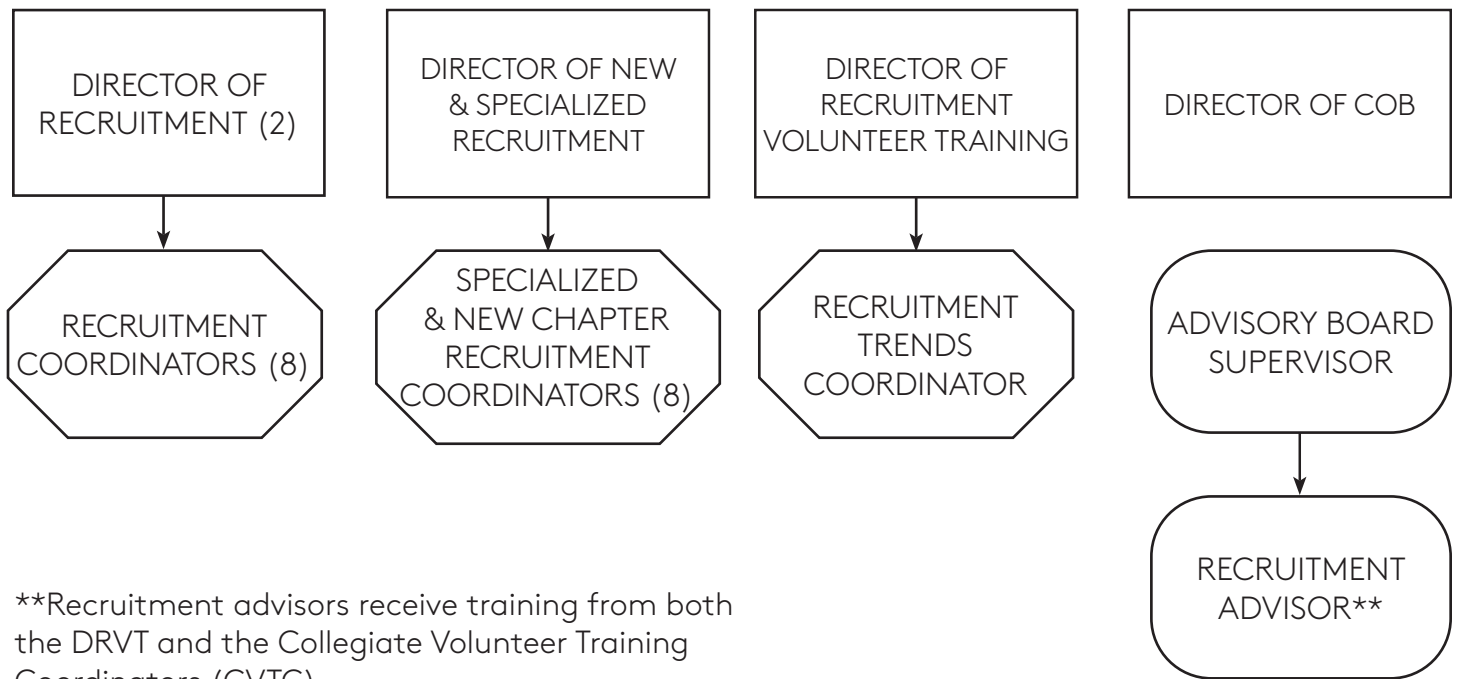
DIRECTOR OF RECRUITMENT (2)

RECRUITMENT COORDINATORS (8)

DIRECTOR OF NEW & SPECIALIZED RECRUITMENT

SPECIALIZED & NEW CHAPTER RECRUITMENT COORDINATORS (8)

DIRECTOR OF RECRUITMENT VOLUNTEER TRAINING

RECRUITMENT TRENDS COORDINATOR

DIRECTOR OF COB

ADVISORY BOARD SUPERVISOR

RECRUITMENT ADVISOR**

**Recruitment advisors receive training from both the DRVT and the Collegiate Volunteer Training Coordinators (CVTC)